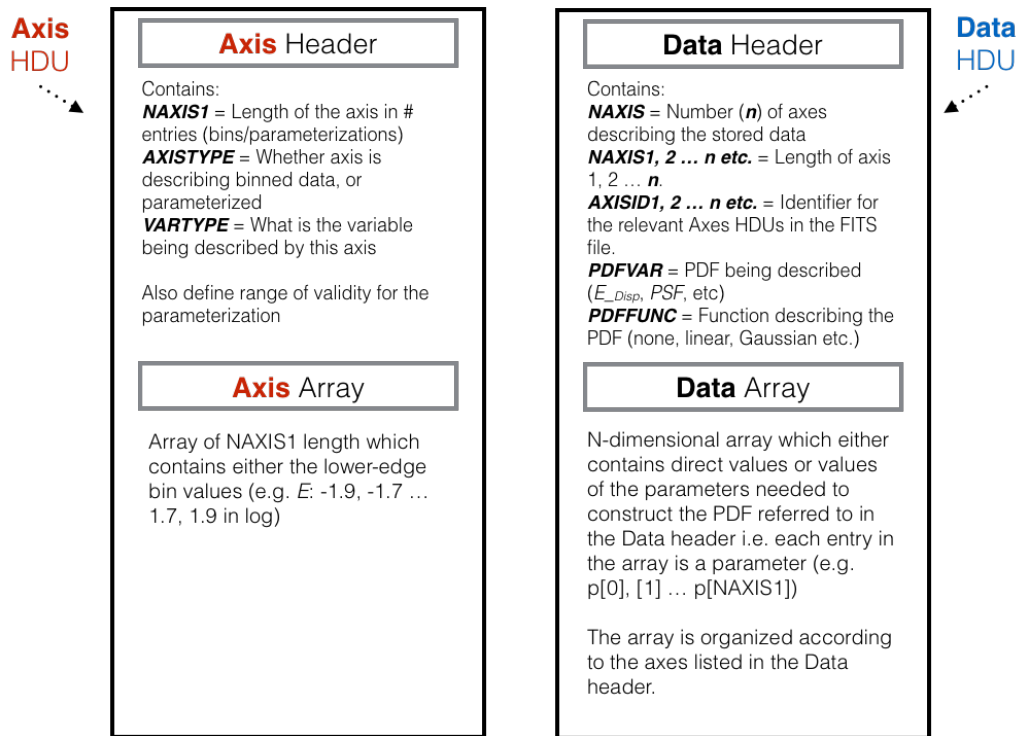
Axis HDU

Axis Header

Contains:
**NAXIS1** = Length of the axis in # entries (bins/parameterizations)
**AXISTYPE** = Whether axis is describing binned data, or parameterized
**VARTYPE** = What is the variable being described by this axis

Also define range of validity for the parameterization

Axis Array

Array of NAXIS1 length which contains either the lower-edge bin values (e.g. $E$: -1.9, -1.7 … 1.7, 1.9 in log)

Data HDU

Data Header

Contains:
**NAXIS** = Number (**n**) of axes describing the stored data
**NAXIS1, 2 … n etc.** = Length of axis 1, 2 … **n**.
**AXISID1, 2 … n etc.** = Identifier for the relevant Axes HDUs in the FITS file.
**PDFVAR** = PDF being described ($E_{Disp}$, PSF, etc)
**PDFFUNC** = Function describing the PDF (none, linear, Gaussian etc.)

Data Array

N-dimensional array which either contains direct values or values of the parameters needed to construct the PDF referred to in the Data header i.e. each entry in the array is a parameter (e.g. p[0], [1] … p[NAXIS1])

The array is organized according to the axes listed in the Data header.